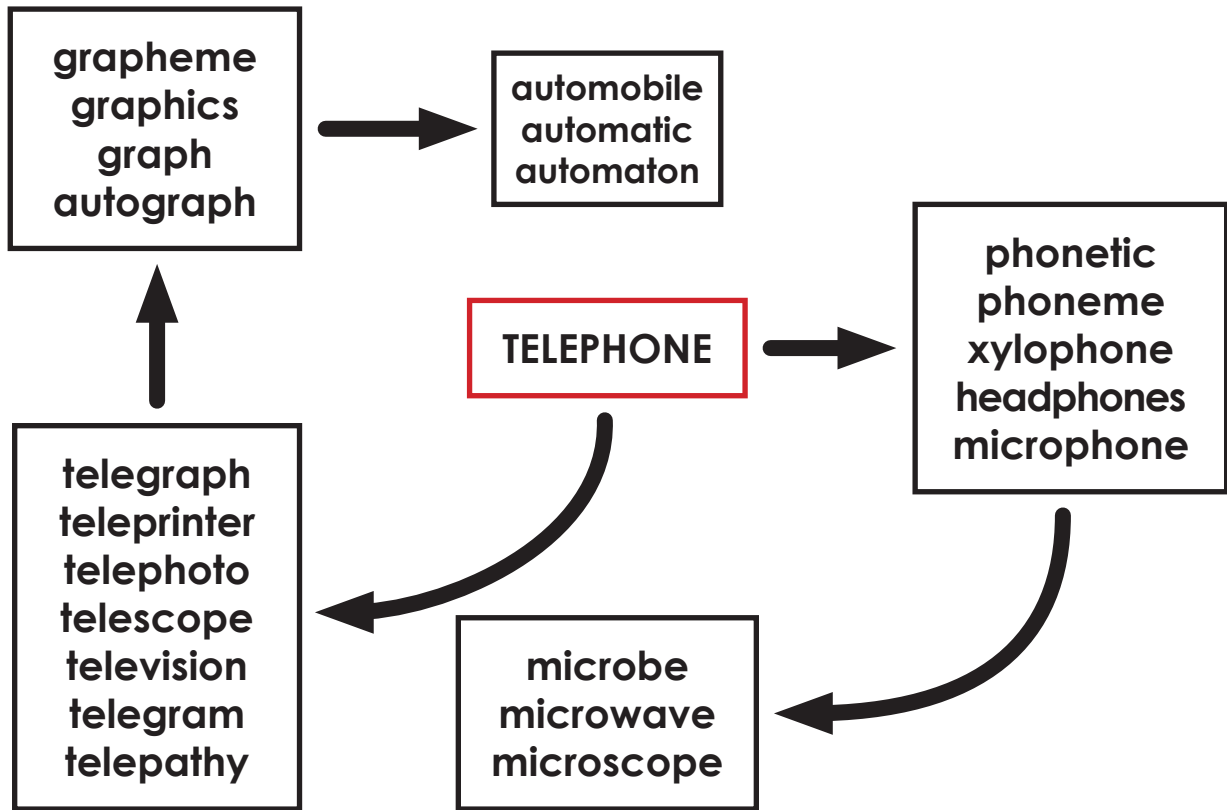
TELEPHONE

phonetic
phoneme
xylophone
headphones
microphone

microbe
microwave
microscope

telegraph
teleprinter
telephoto
telescope
television
telegram
telepathy

grapheme
graphics
graph
autograph

automobile
automatic
automaton